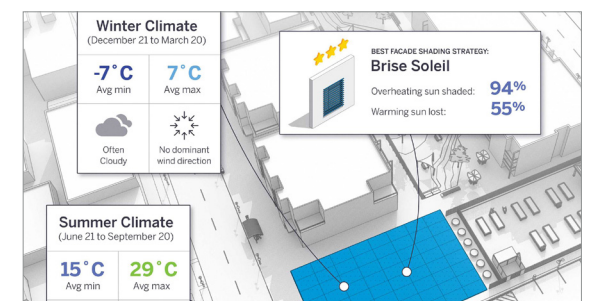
Winter Climate
(December 21 to March 20)

-7°C
Avg min

7°C
Avg max

Often Cloudy

No dominant wind direction

BEST FACADE SHADING STRATEGY:
Brise Soleil
Overheating sun shaded: 94%
Warming sun lost: 55%

Summer Climate
(June 21 to September 20)

15°C
Avg min

29°C
Avg max